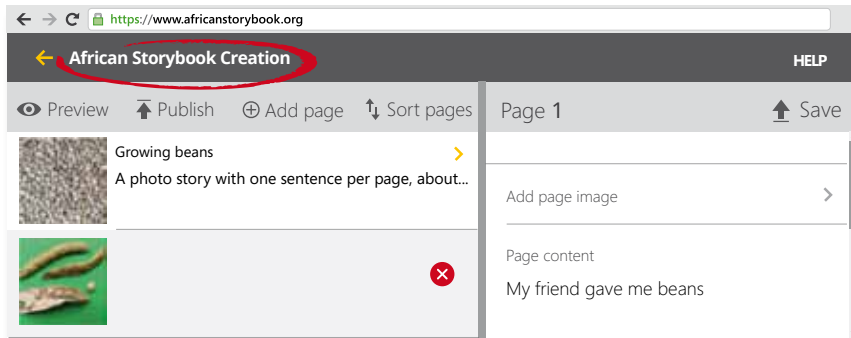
https://www.africanstorybook.org

African Storybook Creation

HELP

Preview Publish Add page Sort pages

Page 1

Save

Growing beans

A photo story with one sentence per page, about...

Add page image

Page content

My friend gave me beans